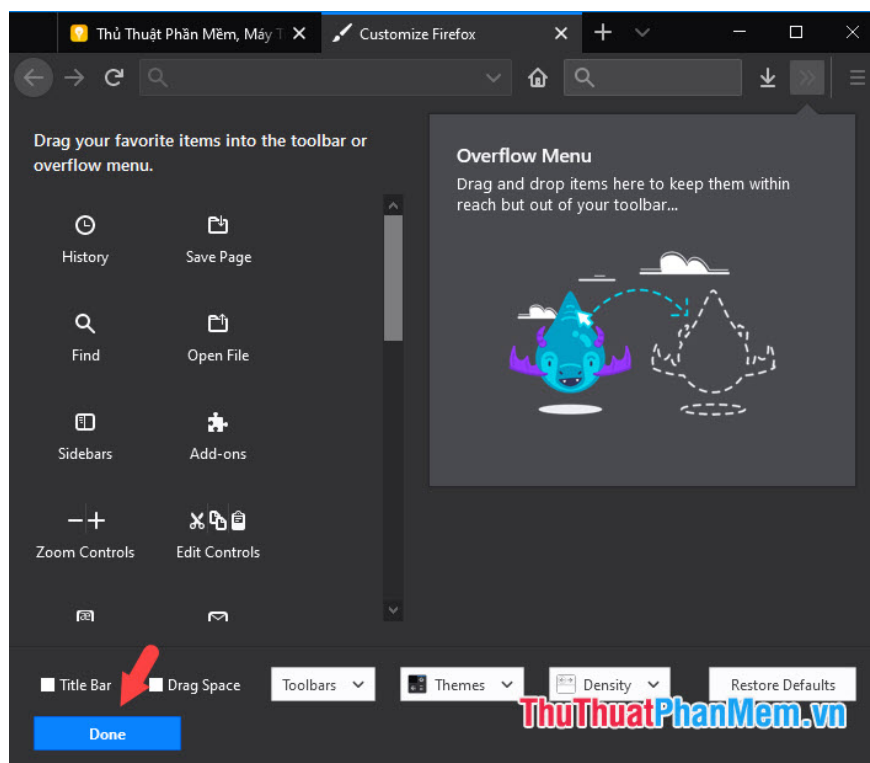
Thủ Thuật Phần Mềm, Máy T
Customize Firefox

Drag your favorite items into the toolbar or overflow menu.

History
Save Page
Find
Open File
Sidebars
Add-ons
Zoom Controls
Edit Controls

Overflow Menu
Drag and drop items here to keep them within reach but out of your toolbar…

Title Bar
Drag Space
Toolbars
Themes
Density
Restore Defaults
Done

ThuThuatPhanMem.vn